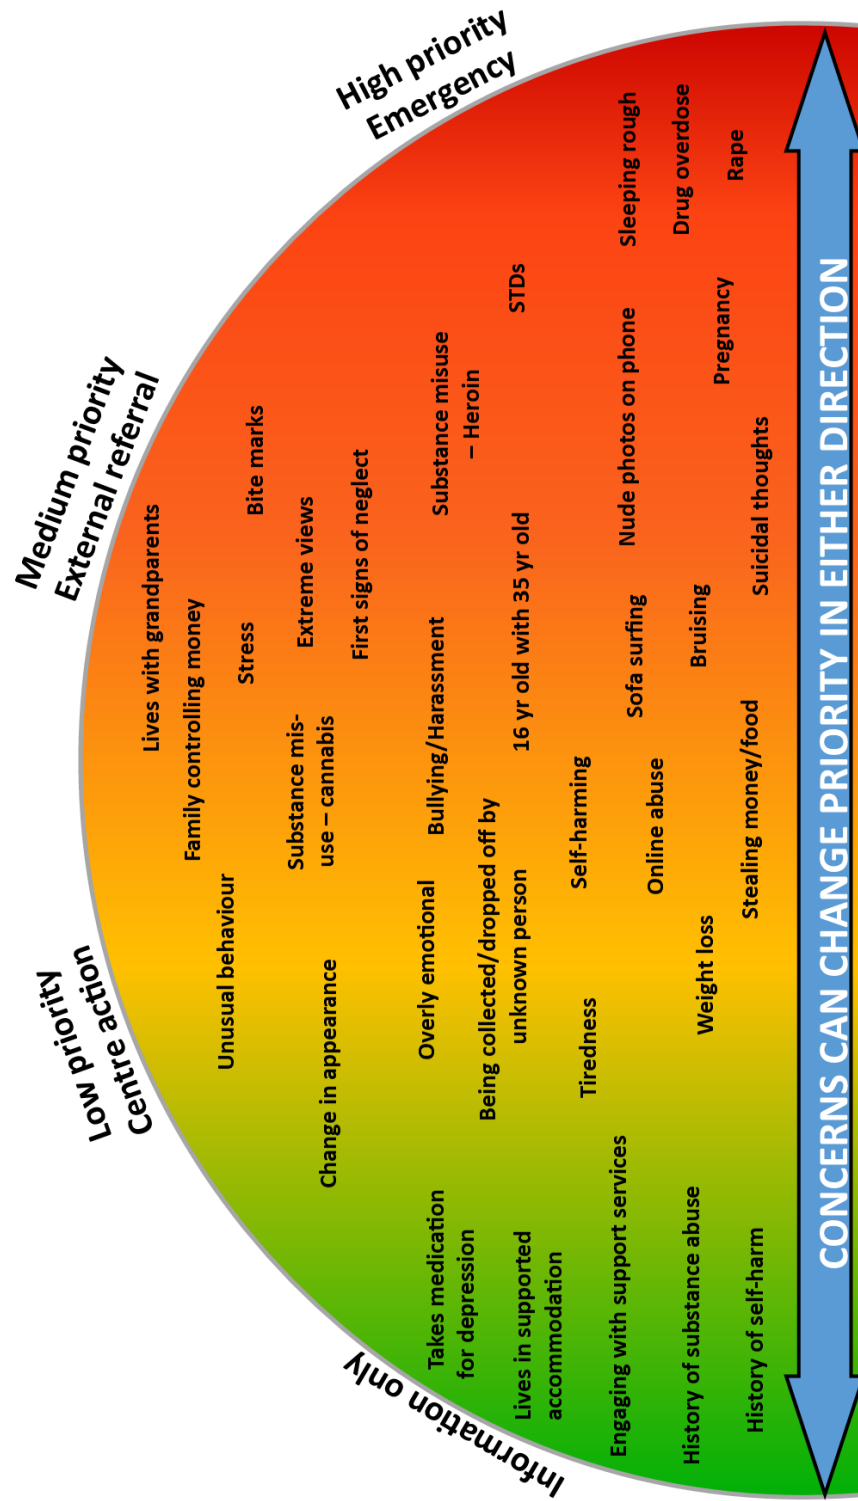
Information only

Takes medication for depression

Lives in supported accommodation

Engaging with support services

History of substance abuse

History of self-harm

Low priority
Centre action

Change in appearance

Unusual behaviour

Overly emotional

Being collected/dropped off by unknown person

Tiredness

Weight loss

Stealing money/food

Online abuse

Self-harming

Bullying/Harassment

Substance mis-use – cannabis

Family controlling money

Lives with grandparents

Stress

Medium priority
External referral

Extreme views

Bite marks

First signs of neglect

16 yr old with 35 yr old

Sofa surfing

Bruising

Suicidal thoughts

Nude photos on phone

Pregnancy

Substance misuse – Heroin

STDs

High priority
Emergency

Sleeping rough

Drug overdose

Rape

CONCERNS CAN CHANGE PRIORITY IN EITHER DIRECTION